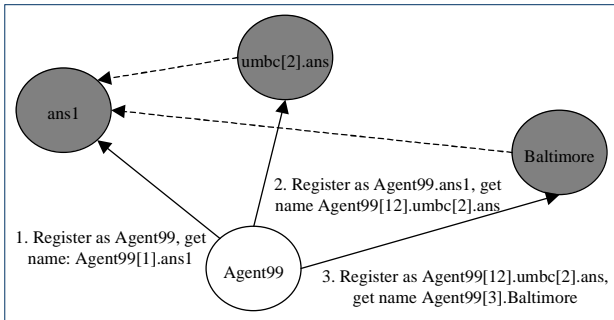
umbc[2].ans

ans1

Baltimore

2. Register as Agent99.ans1, get name Agent99[12].umbc[2].ans

1. Register as Agent99, get name: Agent99[1].ans1

Agent99

3. Register as Agent99[12].umbc[2].ans, get name Agent99[3].Baltimore